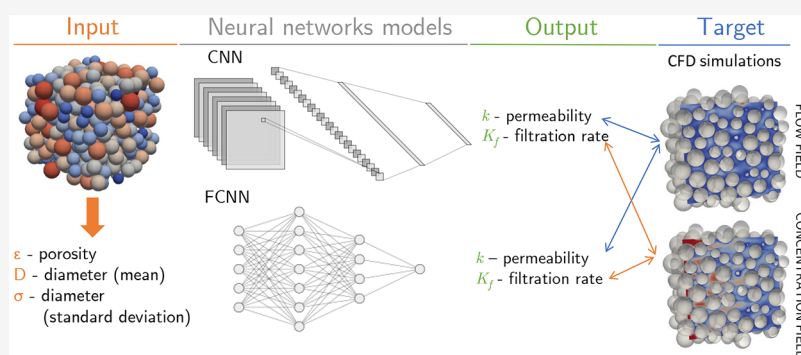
Input

Neural networks models

Output

Target

CNN

FCNN

CFD simulations

FLOW FIELD

CONCENTRATION FIELD

ε - porosity
D - diameter (mean)
σ - diameter (standard deviation)

$k$ - permeability
$K_f$ - filtration rate

$k$ – permeability
$K_f$ - filtration rate